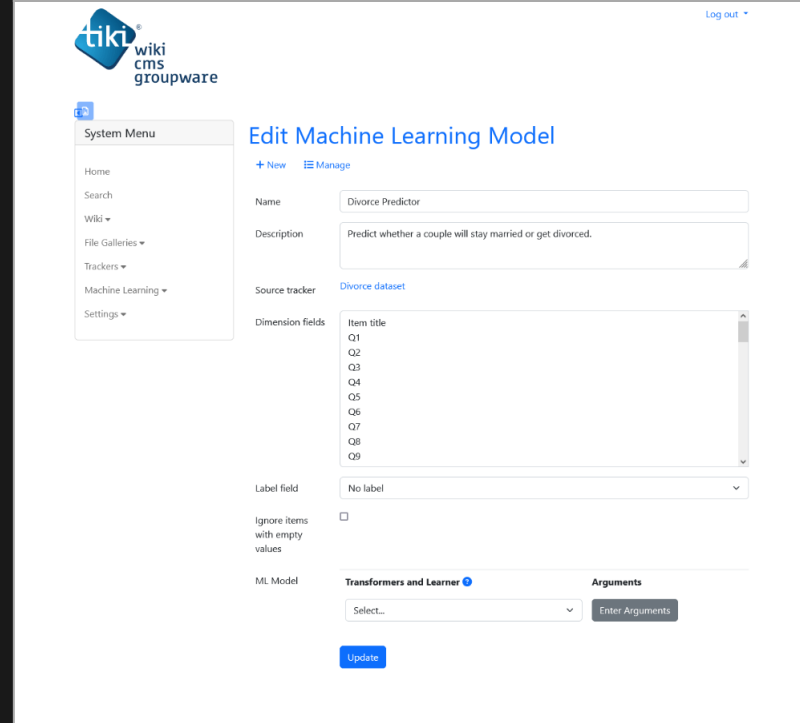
tiki® wiki cms groupware

Log out

System Menu

Home

Search

Wiki

File Galleries

Trackers

Machine Learning

Settings

Edit Machine Learning Model

+ New Manage

Name Divorce Predictor

Description Predict whether a couple will stay married or get divorced.

Source tracker Divorce dataset

Dimension fields Item title Q1 Q2 Q3 Q4 Q5 Q6 Q7 Q8 Q9

Label field No label

Ignore items with empty values

ML Model

Transformers and Learner ?

Arguments

Select...

Enter Arguments

Update